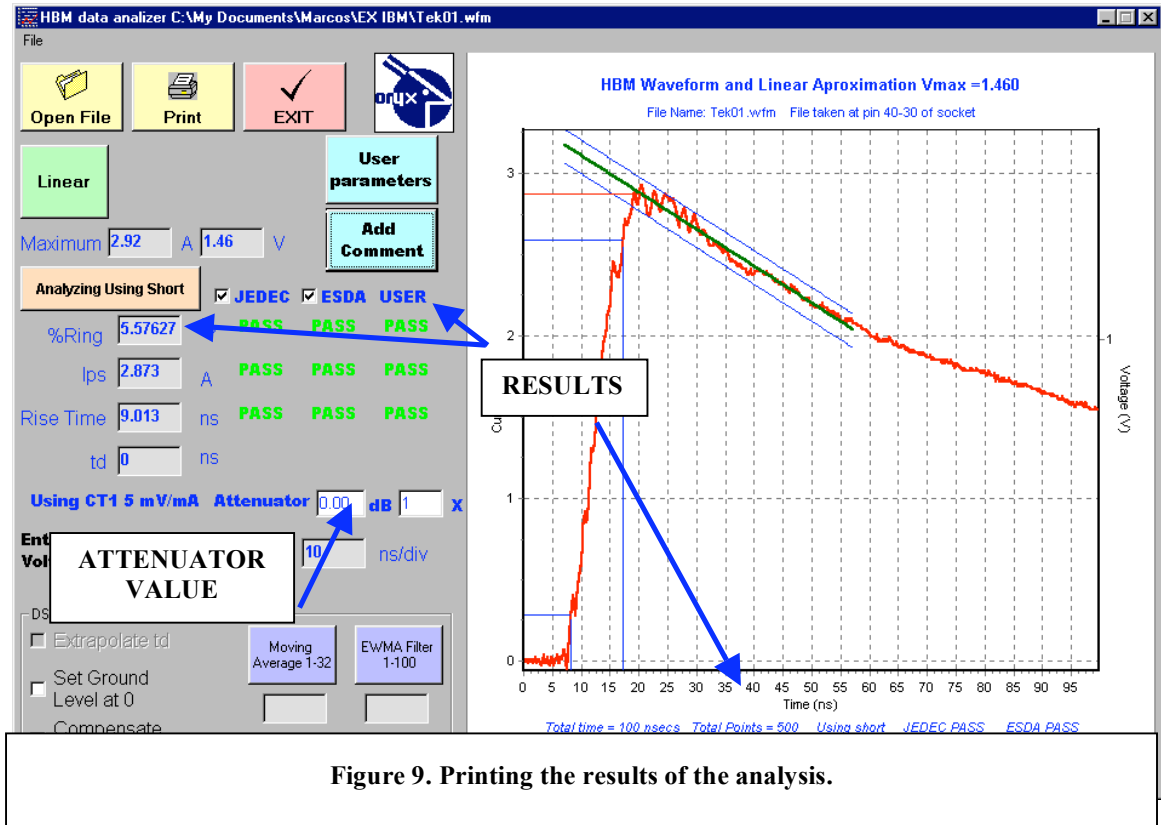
HBM data analizer C:\My Documents\Marcos\EX IBM\Tek01.wfm

File

Open File

Print

EXIT

ORYX

Linear

User parameters

Add Comment

Maximum 2.92 A 1.46 V

Analyzing Using Short

JEDEC ESDA USER

%Ring 5.57627 PASS PASS PASS

Ips 2.873 A PASS PASS PASS

Rise Time 9.013 ns PASS PASS PASS

td 0 ns

Using CT1 5 mV/mA Attenuator 0.00 dB 1 X

Ent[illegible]
Vol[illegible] 10 ns/div

ATTENUATOR VALUE

DS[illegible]

Extrapolate td

Set Ground Level at 0

Compensate

Moving Average 1-32

EWMA Filter 1-100

HBM Waveform and Linear Aproximation Vmax =1.460

File Name: Tek01.wfm File taken at pin 40-30 of socket

RESULTS

3

2

1

0

Cu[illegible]

1

Voltage (V)

0 5 10 15 20 25 30 35 40 45 50 55 60 65 70 75 80 85 90 95

Time (ns)

Total time = 100 nsecs Total Points = 500 Using short JEDEC PASS ESDA PASS

Figure 9. Printing the results of the analysis.